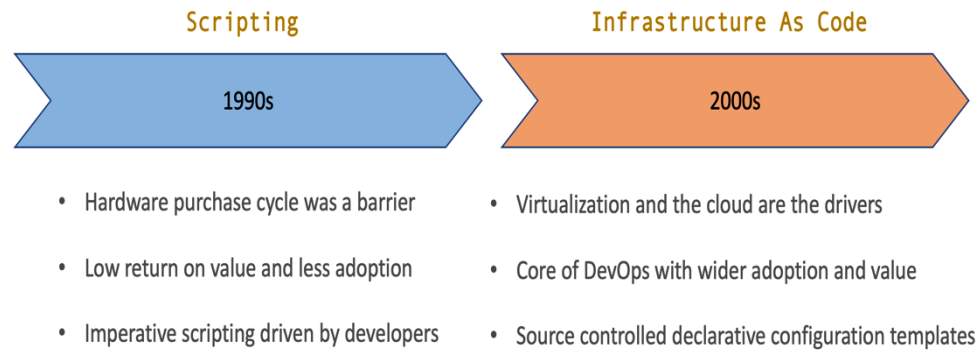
Scripting

1990s

- Hardware purchase cycle was a barrier
- Low return on value and less adoption
- Imperative scripting driven by developers

Infrastructure As Code

2000s

- Virtualization and the cloud are the drivers
- Core of DevOps with wider adoption and value
- Source controlled declarative configuration templates